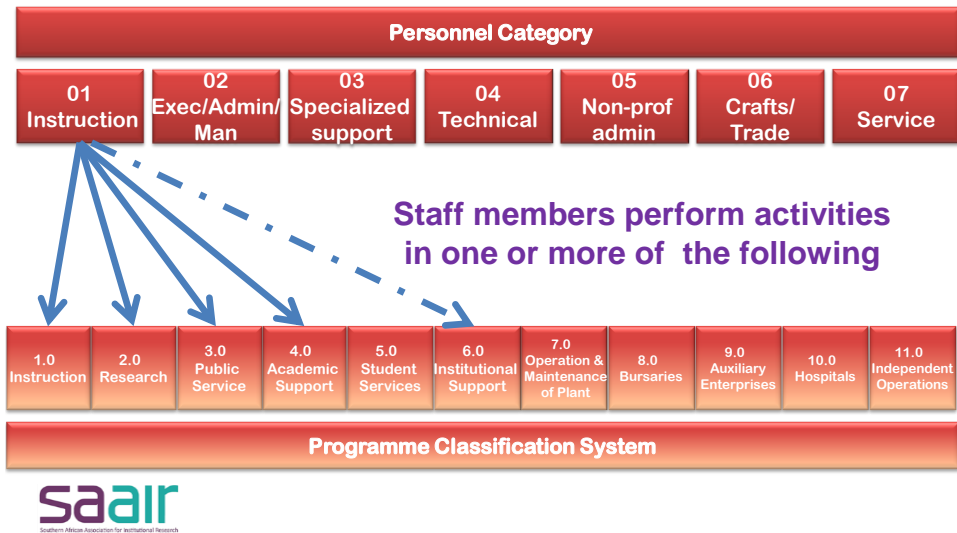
Personnel Category

01 Instruction

02 Exec/Admin/ Man

03 Specialized support

04 Technical

05 Non-prof admin

06 Crafts/ Trade

07 Service

Staff members perform activities in one or more of the following

1.0 Instruction

2.0 Research

3.0 Public Service

4.0 Academic Support

5.0 Student Services

6.0 Institutional Support

7.0 Operation & Maintenance of Plant

8.0 Bursaries

9.0 Auxiliary Enterprises

10.0 Hospitals

11.0 Independent Operations

Programme Classification System

saair
Southern African Association for Institutional Research